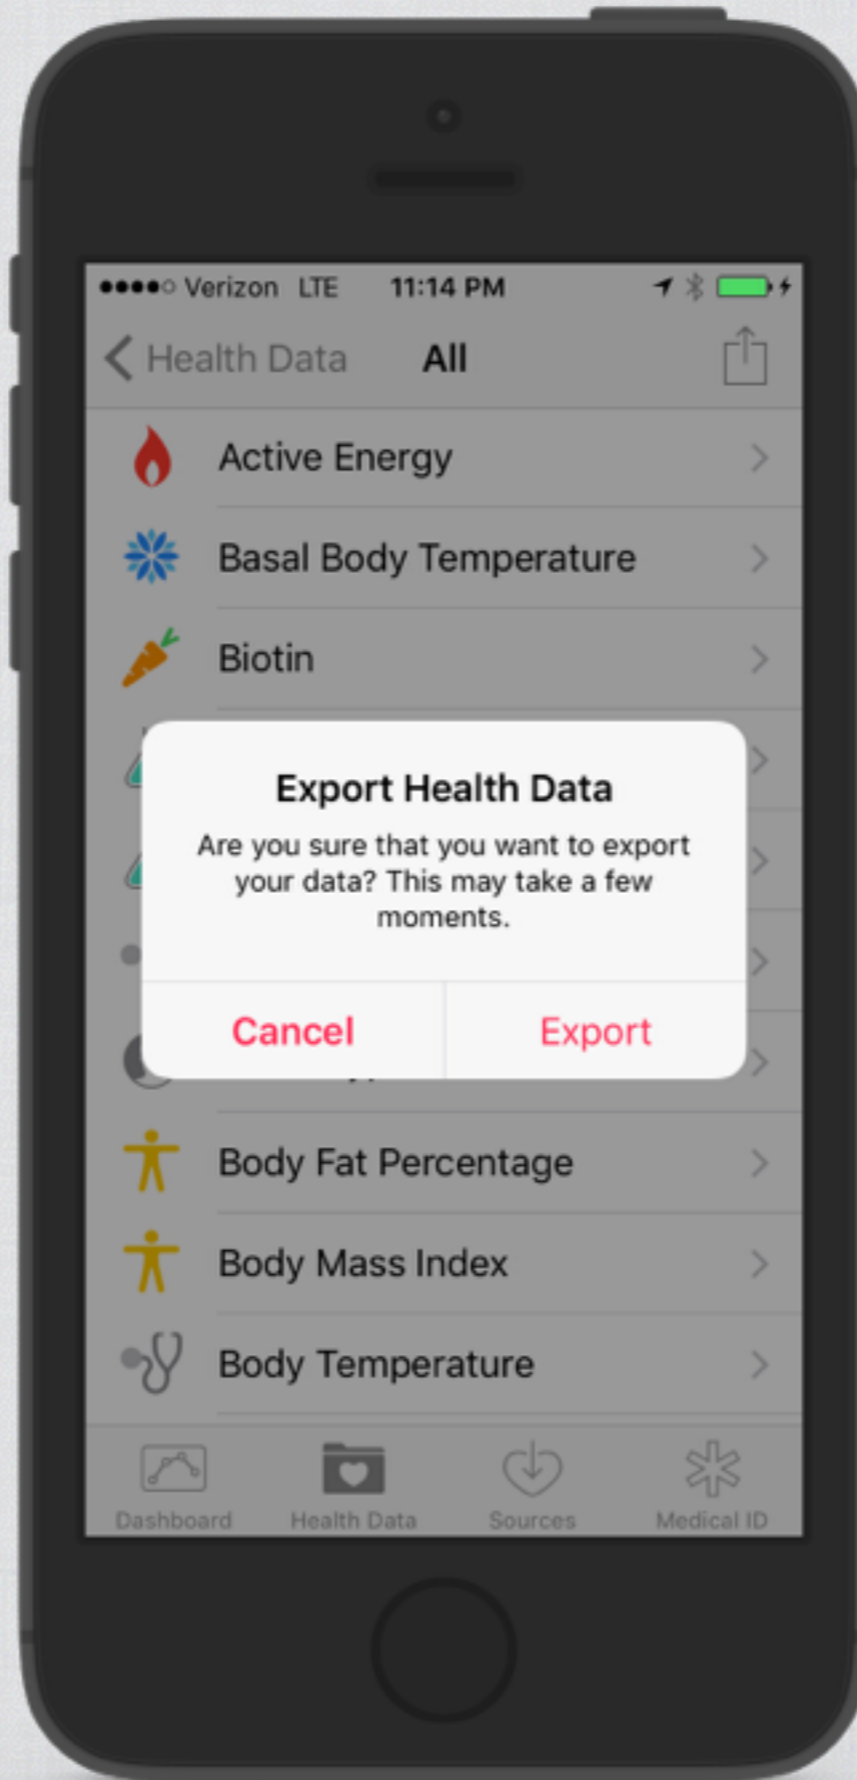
●●●●○ Verizon LTE 11:14 PM

< Health Data All

Active Energy >

Basal Body Temperature >

Biotin >

Export Health Data

Are you sure that you want to export your data? This may take a few moments.

Cancel Export

Body Fat Percentage >

Body Mass Index >

Body Temperature >

Dashboard Health Data Sources Medical ID